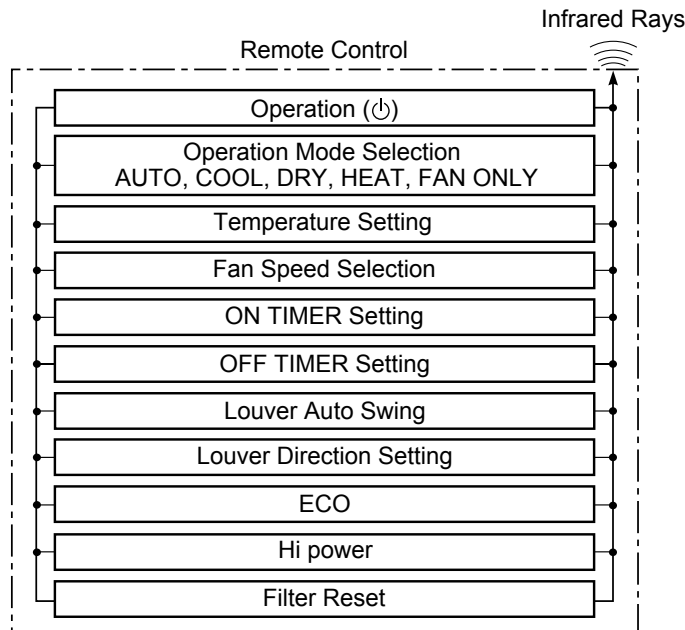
Infrared Rays

Remote Control

Operation (⏻)

Operation Mode Selection
AUTO, COOL, DRY, HEAT, FAN ONLY

Temperature Setting

Fan Speed Selection

ON TIMER Setting

OFF TIMER Setting

Louver Auto Swing

Louver Direction Setting

ECO

Hi power

Filter Reset